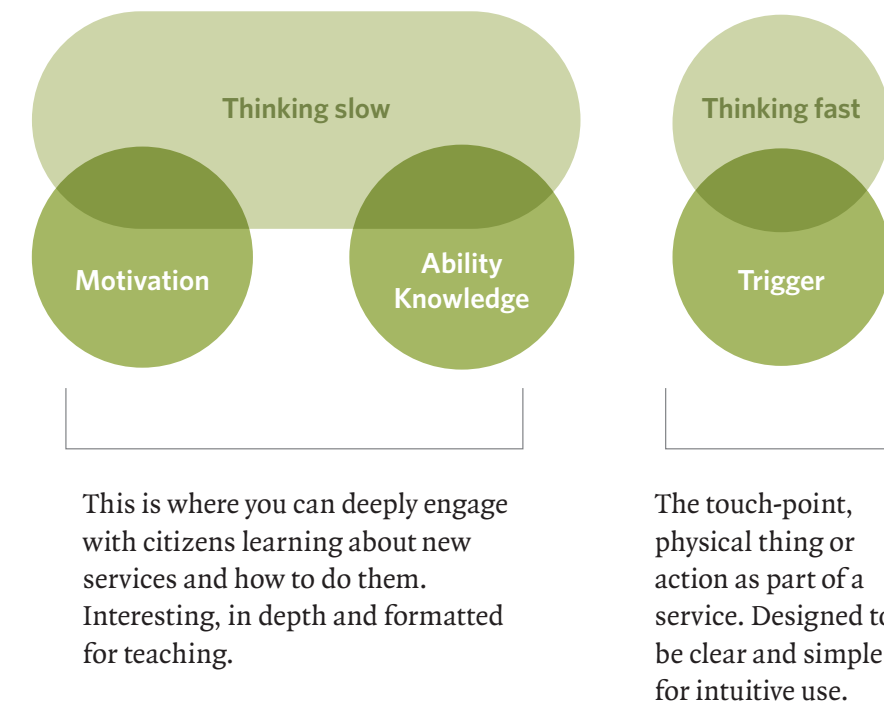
Thinking slow

Motivation

Ability
Knowledge

Thinking fast

Trigger

This is where you can deeply engage with citizens learning about new services and how to do them. Interesting, in depth and formatted for teaching.

The touch-point, physical thing or action as part of a service. Designed t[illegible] be clear and simple for intuitive use.